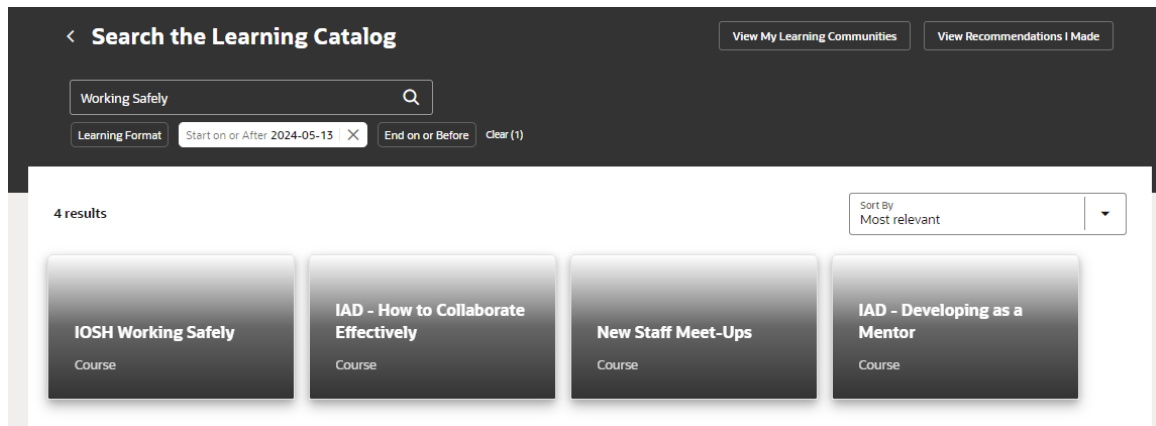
< Search the Learning Catalog

View My Learning Communities

View Recommendations I Made

Working Safely

Learning Format

Start on or After 2024-05-13 ✕

End on or Before

Clear (1)

4 results

Sort By
Most relevant

IOSH Working Safely
Course

IAD - How to Collaborate Effectively
Course

New Staff Meet-Ups
Course

IAD - Developing as a Mentor
Course